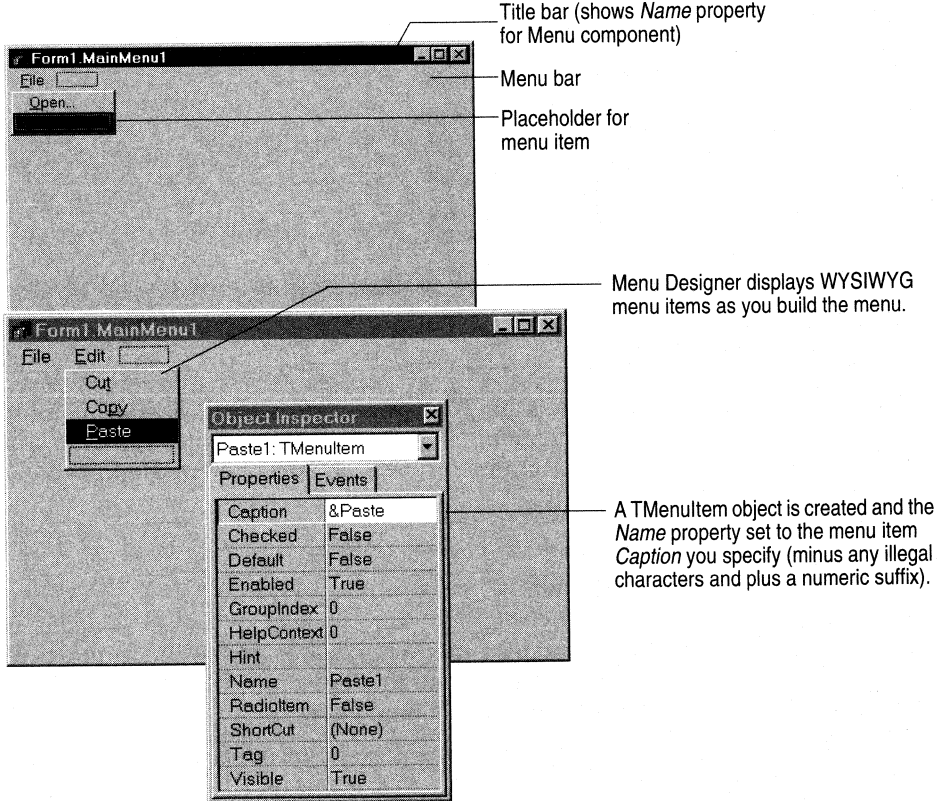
Title bar (shows *Name* property for Menu component)

Form1.MainMenu1

File

Open...

Menu bar

Placeholder for menu item

Menu Designer displays WYSIWYG menu items as you build the menu.

Form1.MainMenu1

File Edit

Cut

Copy

Paste

Object Inspector

Paste1: TMenuItem

Properties | Events

| | |
|---|---|
| Caption | &Paste |
| Checked | False |
| Default | False |
| Enabled | True |
| GroupIndex | 0 |
| HelpContext | 0 |
| Hint | |
| Name | Paste1 |
| RadioItem | False |
| ShortCut | (None) |
| Tag | 0 |
| Visible | True |

A TMenuItem object is created and the *Name* property set to the menu item *Caption* you specify (minus any illegal characters and plus a numeric suffix).